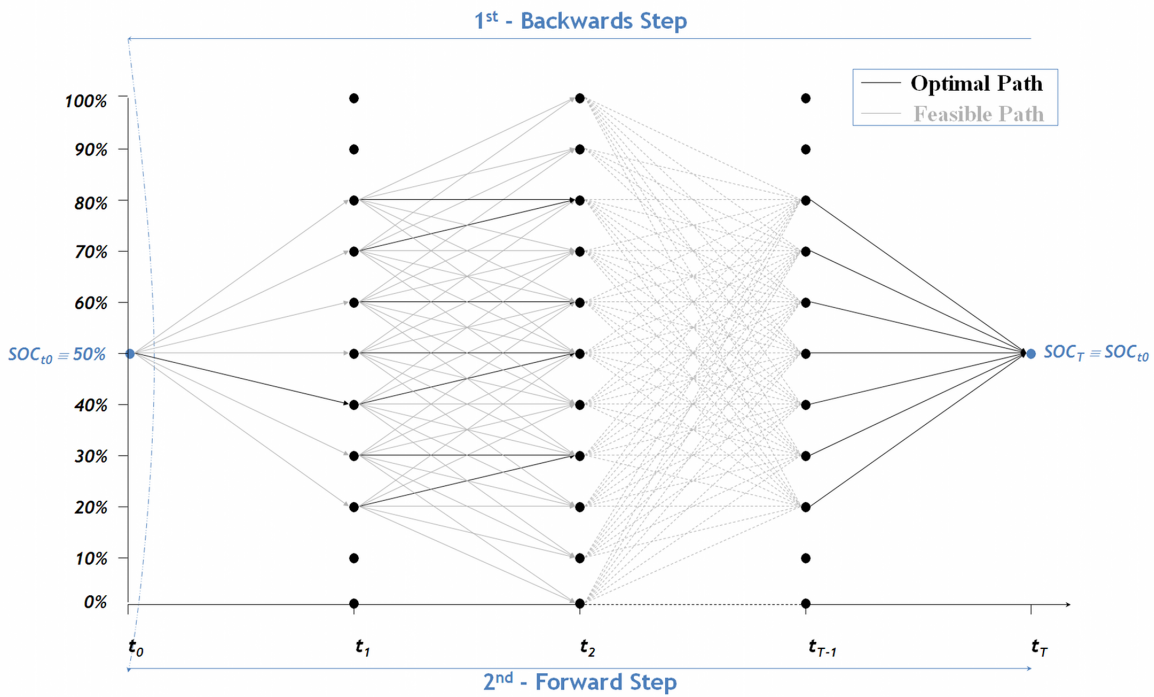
1$^{st}$ - Backwards Step

Optimal Path
Feasible Path

100%
90%
80%
70%
60%
$SOC_{t0} \equiv 50\%$
40%
30%
20%
10%
0%

$SOC_T \equiv SOC_{t0}$

$t_0$
$t_1$
$t_2$
$t_{T-1}$
$t_T$

2$^{nd}$ - Forward Step